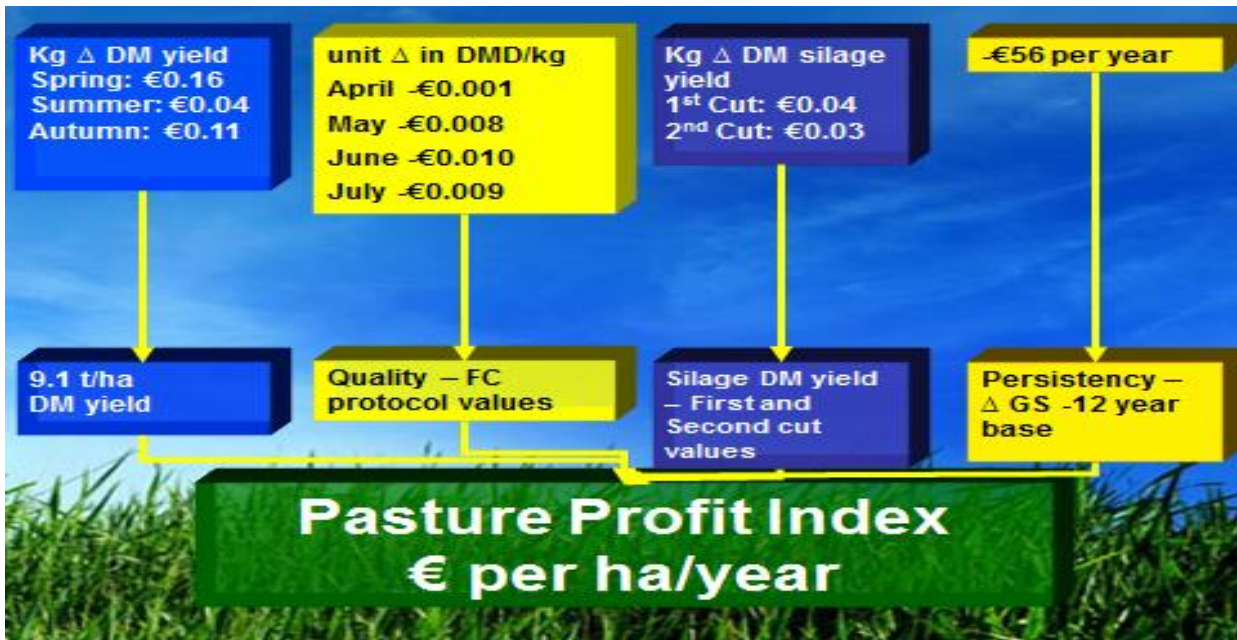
Kg ∆ DM yield
Spring: €0.16
Summer: €0.04
Autumn: €0.11

unit ∆ in DMD/kg
April -€0.001
May -€0.008
June -€0.010
July -€0.009

Kg ∆ DM silage yield
1$^{st}$ Cut: €0.04
2$^{nd}$ Cut: €0.03

-€56 per year

9.1 t/ha
DM yield

Quality – FC protocol values

Silage DM yield – First and Second cut values

Persistency – ∆ GS -12 year base

Pasture Profit Index
€ per ha/year